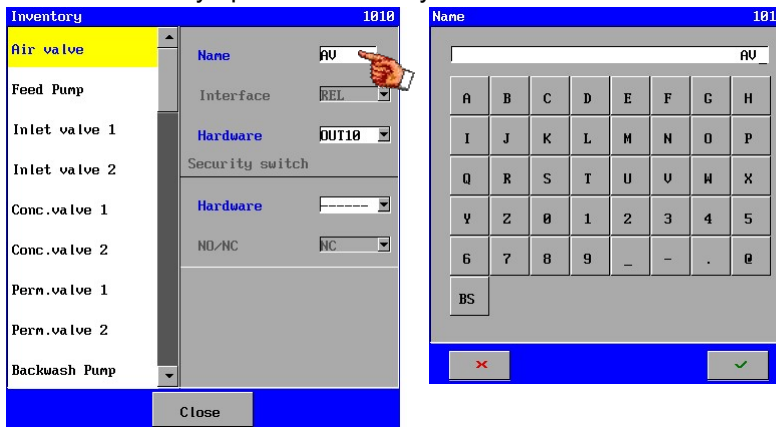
Inventory 1010

Air valve
Feed Pump
Inlet valve 1
Inlet valve 2
Conc.valve 1
Conc.valve 2
Perm.valve 1
Perm.valve 2
Backwash Pump

Name AV
Interface REL
Hardware OUT10
Security switch
Hardware ------
NO/NC NC

Close

Name 101

AV_

| A | B | C | D | E | F | G | H |
|---|---|---|---|---|---|---|---|
| I | J | K | L | M | N | O | P |
| Q | R | S | T | U | V | W | X |
| Y | Z | 0 | 1 | 2 | 3 | 4 | 5 |
| 6 | 7 | 8 | 9 | _ | - | . | @ |
| BS | | | | | | | |

×
✓